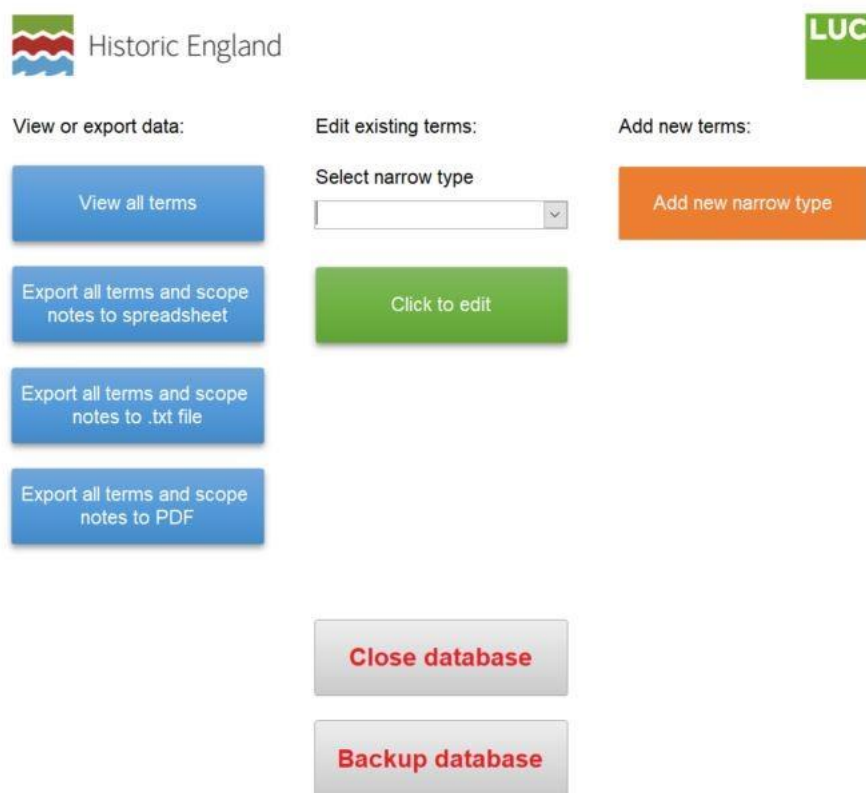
Historic England

LUC

View or export data:

View all terms

Export all terms and scope notes to spreadsheet

Export all terms and scope notes to .txt file

Export all terms and scope notes to PDF

Edit existing terms:

Select narrow type

Click to edit

Add new terms:

Add new narrow type

Close database

Backup database